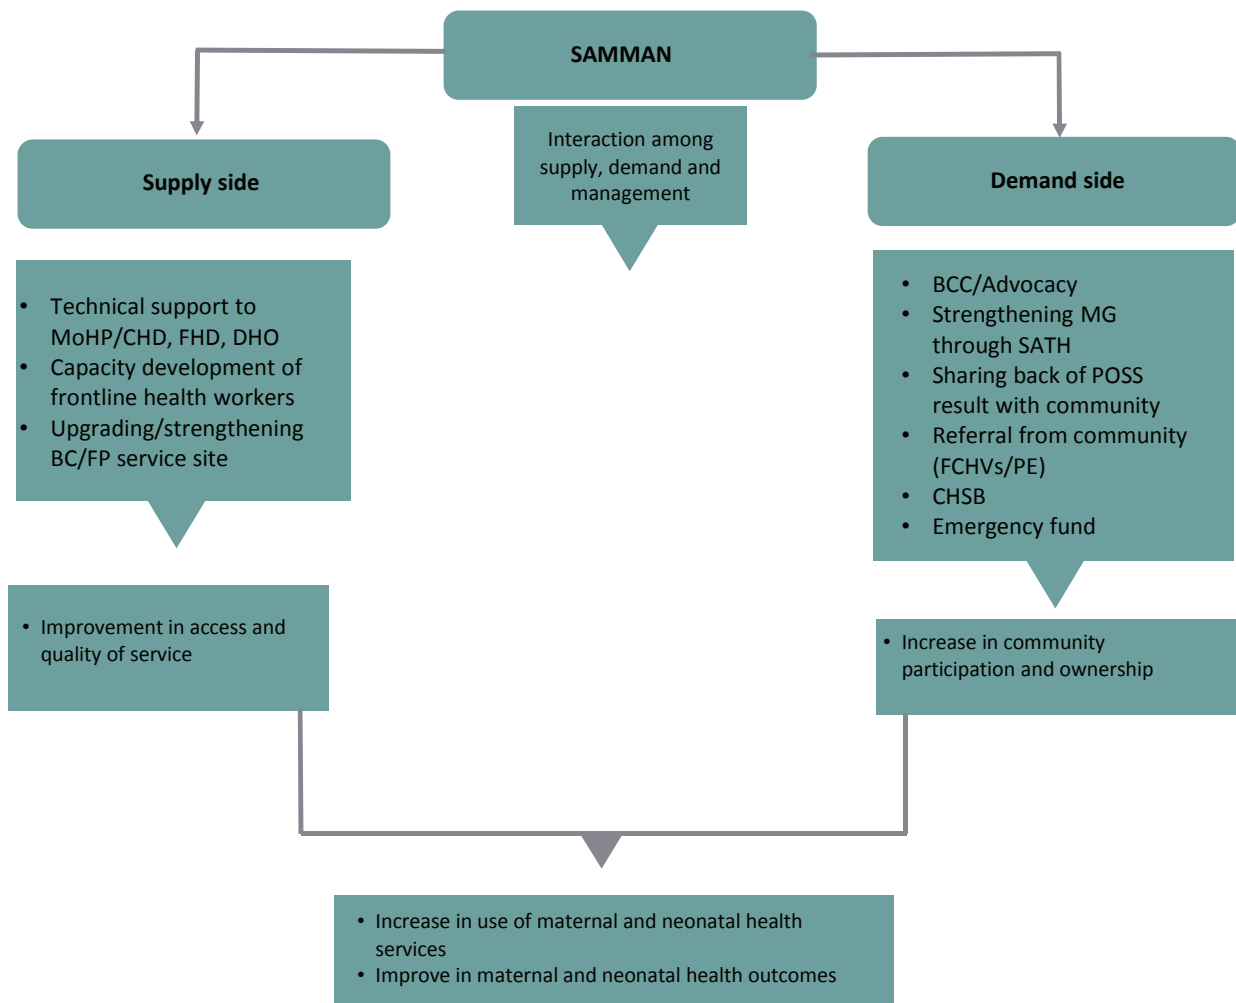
SAMMAN

Supply side

Interaction among supply, demand and management

Demand side

- Technical support to MoHP/CHD, FHD, DHO
- Capacity development of frontline health workers
- Upgrading/strengthening BC/FP service site

- BCC/Advocacy
- Strengthening MG through SATH
- Sharing back of POSS result with community
- Referral from community (FCHVs/PE)
- CHSB
- Emergency fund

- Improvement in access and quality of service

- Increase in community participation and ownership

- Increase in use of maternal and neonatal health services
- Improve in maternal and neonatal health outcomes